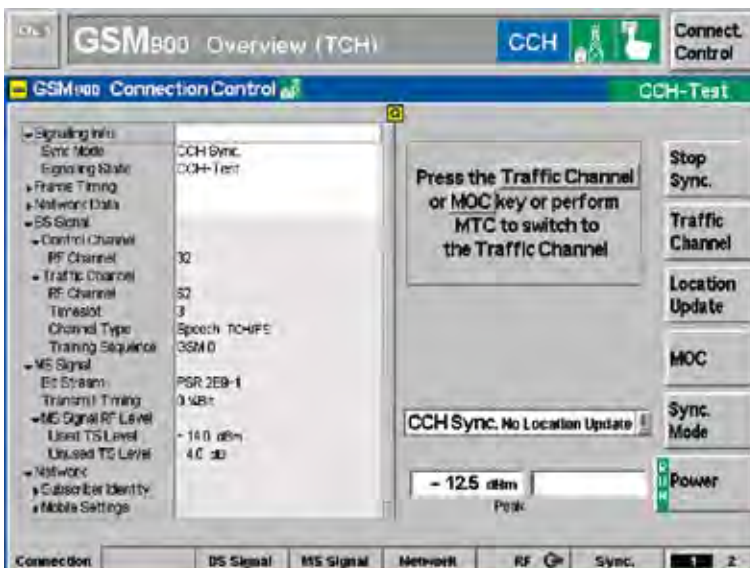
GSM900 Overview (TCH)

CCH

Connect. Control

GSM900 Connection Control

CCH-Test

| | |
|---|---|
| Signaling Info | |
| Sync Mode | CCH Sync. |
| Signaling State | CCH-Test |
| Frame Timing | |
| Network Data | |
| BS Signal | |
| Control Channel | |
| RF Channel | 32 |
| Traffic Channel | |
| RF Channel | 62 |
| Timeslot | 3 |
| Channel Type | Speech TCH/FS |
| Training Sequence | GSM 0 |
| MS Signal | |
| Bit Stream | PSR 2E9-1 |
| Transmit Timing | 0.¼Bit |
| MS Signal RF Level | |
| Used TS Level | -16.0 dBm |
| Unused TS Level | 4.0 dB |
| Network | |
| Subscriber Identity | |
| Mobile Settings | |

Press the Traffic Channel or MOC key or perform MTC to switch to the Traffic Channel

Stop Sync.

Traffic Channel

Location Update

MOC

CCH Sync. No Location Update

Sync. Mode

-12.5 dBm

Peak

Power

Connection | BS Signal | MS Signal | Network | RF | Sync. | 1 | 2